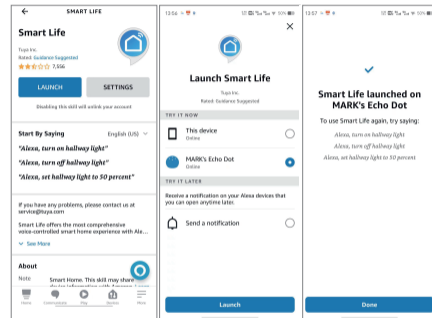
←  SMART LIFE

Smart Life
Tuya Inc.
Rated: Guidance Suggested
7,556

LAUNCH
SETTINGS

Disabling this skill will unlink your account

Start By Saying
English (US)

"Alexa, turn on hallway light"
"Alexa, turn off hallway light"
"Alexa, set hallway light to 50 percent"

If you have any problems, please contact us at service@tuya.com

Smart Life offers the most comprehensive voice-controlled smart home experience with Ale...

See More

About
Note: Smart Home. This skill may share device information with Amazon. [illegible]

Home Communicate Play Devices More

13:56

Launch Smart Life
Tuya Inc.
Rated: Guidance Suggested

TRY IT NOW
This device
Online
MARK's Echo Dot
Online

TRY IT LATER
Receive a notification on your Alexa devices that you can open anytime later.
Send a notification

Launch

13:57

Smart Life launched on MARK's Echo Dot
To use Smart Life again, try saying:
Alexa, turn on hallway light
Alexa, turn off hallway light
Alexa, set hallway light to 50 percent

Done